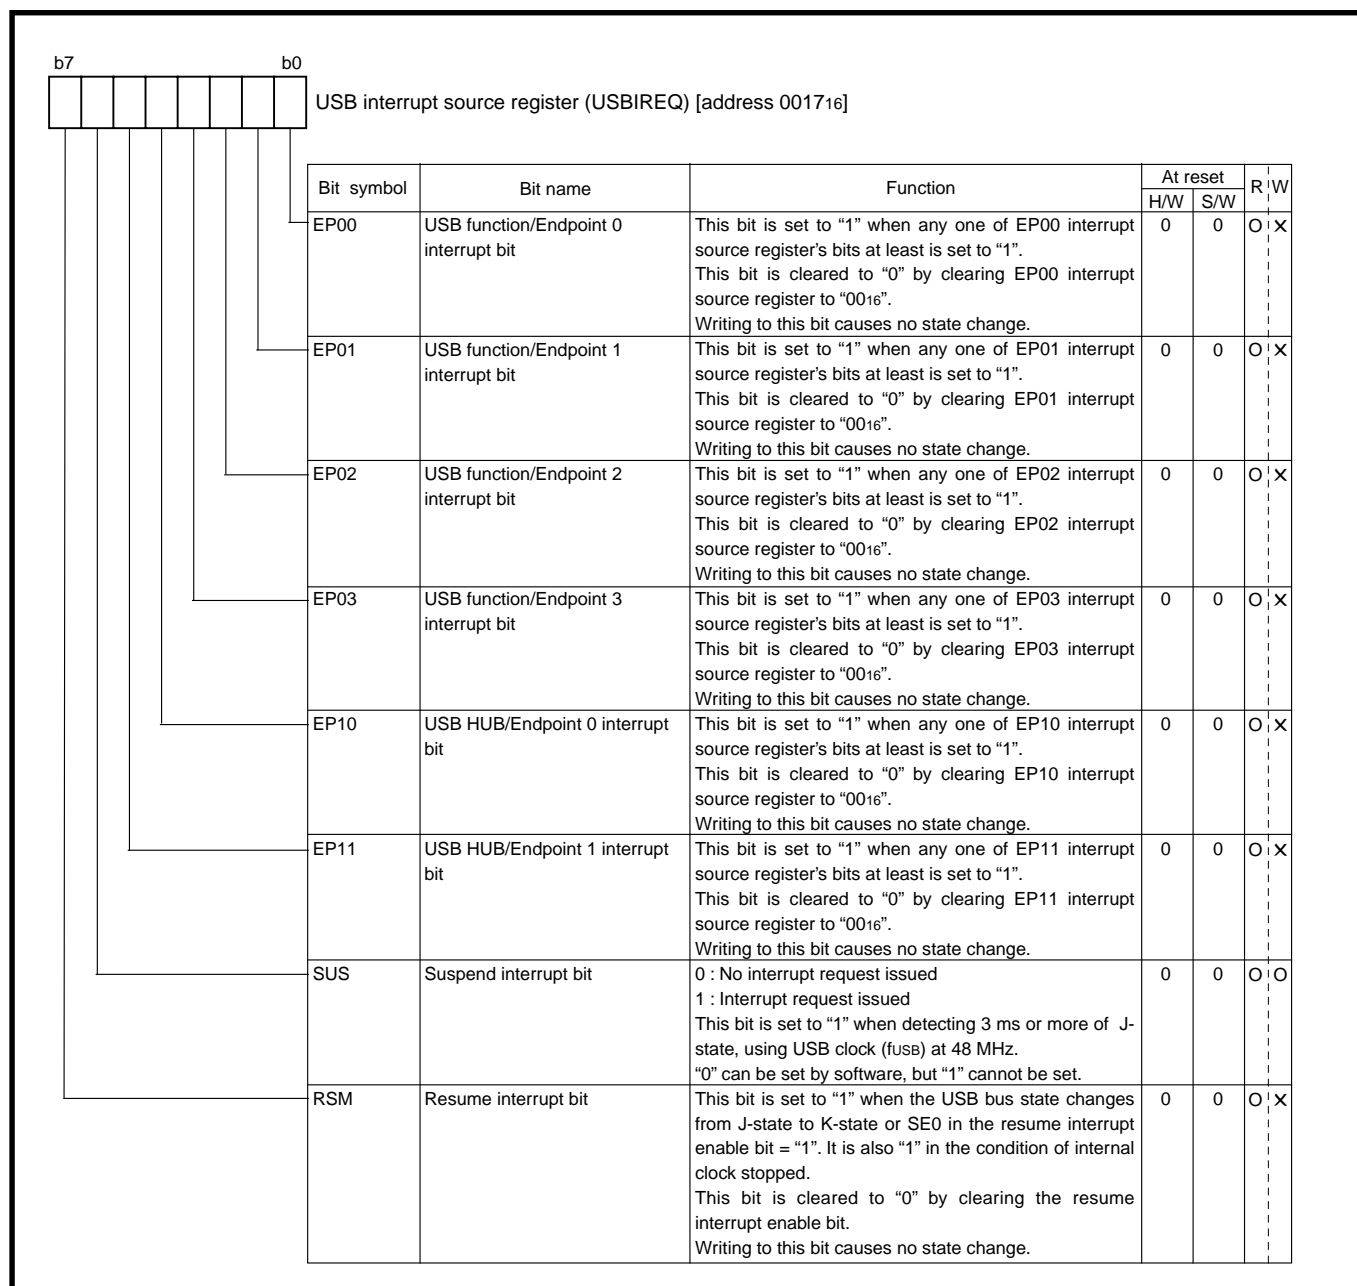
b7 b0

USB interrupt source register (USBIREQ) [address $0017_{16}$]

| Bit symbol | Bit name | Function | At reset H/W | At reset S/W | R | W |
|---|---|---|---|---|---|---|
| EP00 | USB function/Endpoint 0 interrupt bit | This bit is set to “1” when any one of EP00 interrupt source register’s bits at least is set to “1”. This bit is cleared to “0” by clearing EP00 interrupt source register to “$00_{16}$”. Writing to this bit causes no state change. | 0 | 0 | O | X |
| EP01 | USB function/Endpoint 1 interrupt bit | This bit is set to “1” when any one of EP01 interrupt source register’s bits at least is set to “1”. This bit is cleared to “0” by clearing EP01 interrupt source register to “$00_{16}$”. Writing to this bit causes no state change. | 0 | 0 | O | X |
| EP02 | USB function/Endpoint 2 interrupt bit | This bit is set to “1” when any one of EP02 interrupt source register’s bits at least is set to “1”. This bit is cleared to “0” by clearing EP02 interrupt source register to “$00_{16}$”. Writing to this bit causes no state change. | 0 | 0 | O | X |
| EP03 | USB function/Endpoint 3 interrupt bit | This bit is set to “1” when any one of EP03 interrupt source register’s bits at least is set to “1”. This bit is cleared to “0” by clearing EP03 interrupt source register to “$00_{16}$”. Writing to this bit causes no state change. | 0 | 0 | O | X |
| EP10 | USB HUB/Endpoint 0 interrupt bit | This bit is set to “1” when any one of EP10 interrupt source register’s bits at least is set to “1”. This bit is cleared to “0” by clearing EP10 interrupt source register to “$00_{16}$”. Writing to this bit causes no state change. | 0 | 0 | O | X |
| EP11 | USB HUB/Endpoint 1 interrupt bit | This bit is set to “1” when any one of EP11 interrupt source register’s bits at least is set to “1”. This bit is cleared to “0” by clearing EP11 interrupt source register to “$00_{16}$”. Writing to this bit causes no state change. | 0 | 0 | O | X |
| SUS | Suspend interrupt bit | 0 : No interrupt request issued 1 : Interrupt request issued This bit is set to “1” when detecting 3 ms or more of J-state, using USB clock ($f_{USB}$) at 48 MHz. “0” can be set by software, but “1” cannot be set. | 0 | 0 | O | O |
| RSM | Resume interrupt bit | This bit is set to “1” when the USB bus state changes from J-state to K-state or SE0 in the resume interrupt enable bit = “1”. It is also “1” in the condition of internal clock stopped. This bit is cleared to “0” by clearing the resume interrupt enable bit. Writing to this bit causes no state change. | 0 | 0 | O | X |